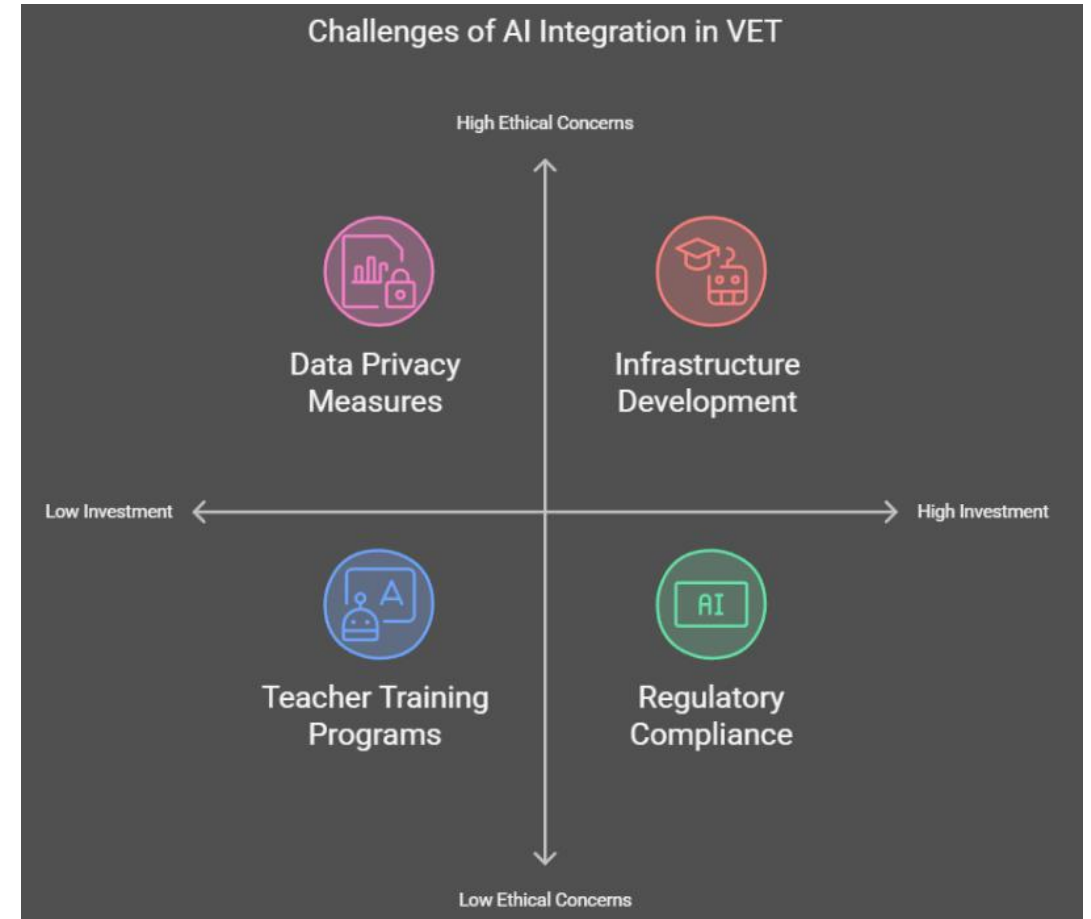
Challenges of AI Integration in VET

High Ethical Concerns

Data Privacy Measures

Infrastructure Development

Low Investment

High Investment

A

Teacher Training Programs

AI

Regulatory Compliance

Low Ethical Concerns